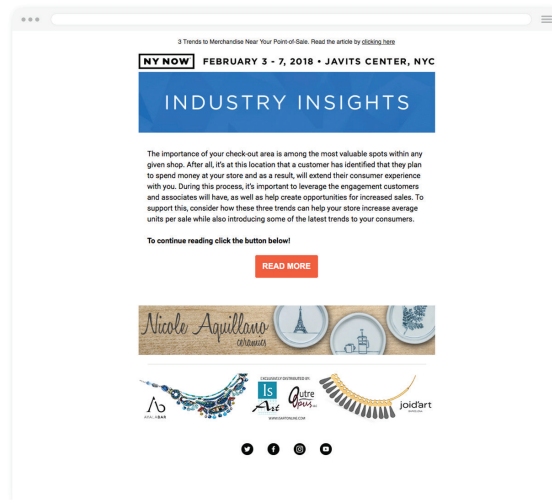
3 Trends to Merchandise Near Your Point-of-Sale. Read the article by clicking here

NY NOW FEBRUARY 3 - 7, 2018 • JAVITS CENTER, NYC

INDUSTRY INSIGHTS

The importance of your check-out area is among the most valuable spots within any given shop. After all, it's at this location that a customer has identified that they plan to spend money at your store and as a result, will extend their consumer experience with you. During this process, it's important to leverage the engagement customers and associates will have, as well as help create opportunities for increased sales. To support this, consider how these three trends can help your store increase average units per sale while also introducing some of the latest trends to your consumers.

To continue reading click the button below!

READ MORE

Nicole Aquillano ceramics

AYALA BAR

EXCLUSIVELY DISTRIBUTED BY:

Is Art

Qutre Opus

WWW.ISARTONLINE.COM

joid'art